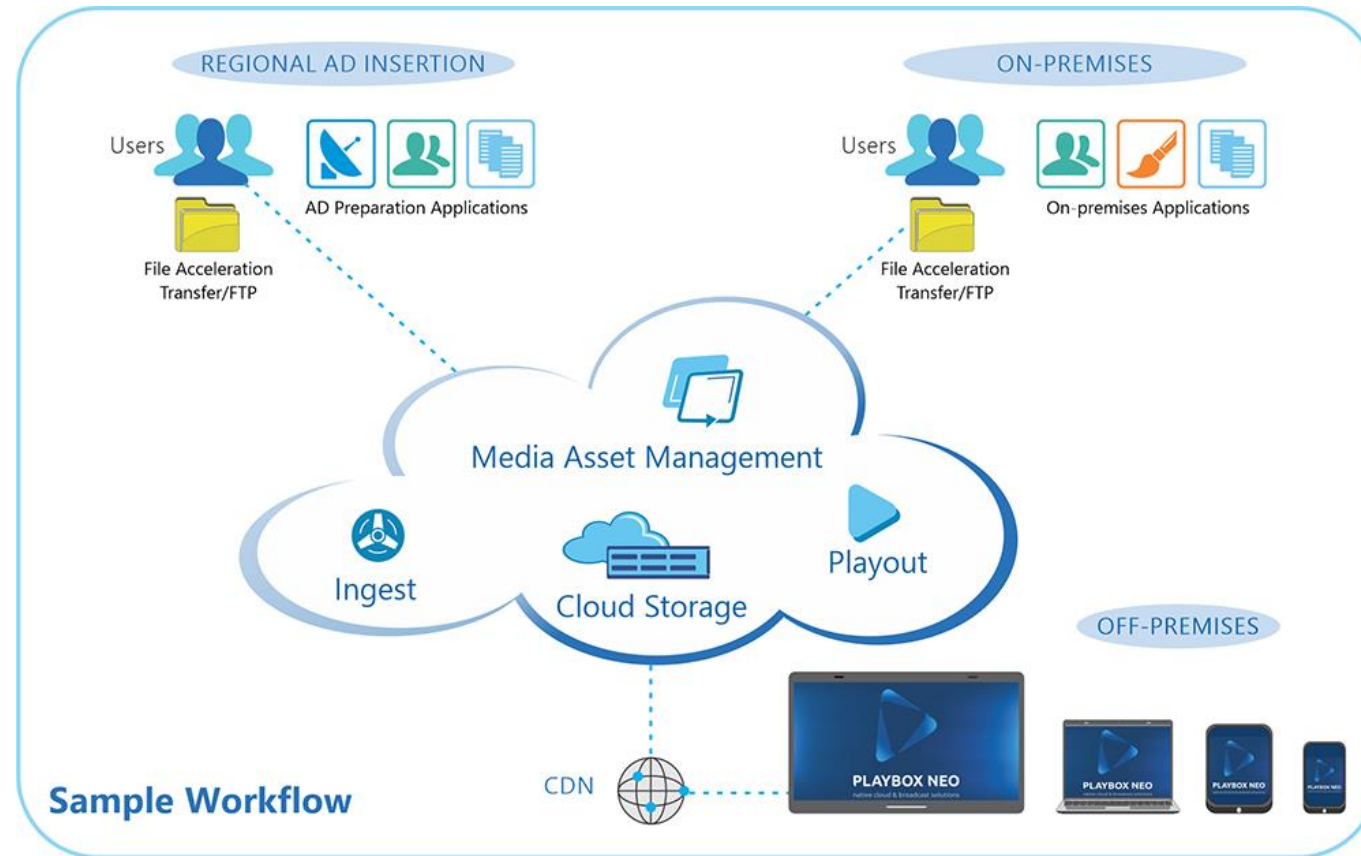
REGIONAL AD INSERTION

Users

AD Preparation Applications

File Acceleration Transfer/FTP

ON-PREMISES

Users

On-premises Applications

File Acceleration Transfer/FTP

Media Asset Management

Ingest

Cloud Storage

Playout

OFF-PREMISES

CDN

PLAYBOX NEO
native cloud & broadcast solutions

PLAYBOX NEO

PLAYBOX NEO

PLAYBOX NEO

Sample Workflow